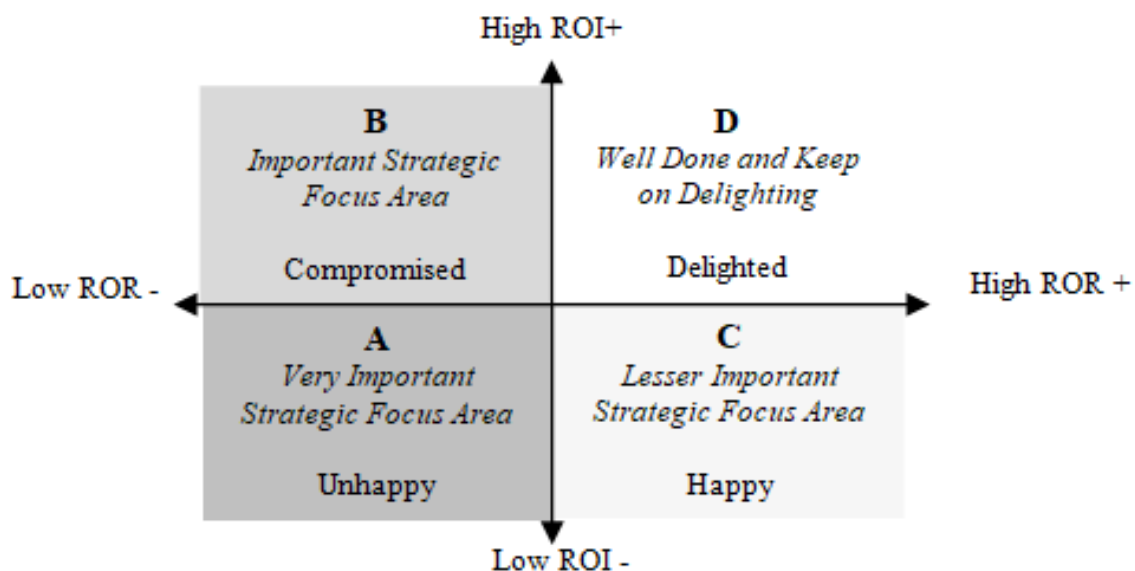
High ROI+

B
Important Strategic Focus Area

Compromised

D
Well Done and Keep on Delighting

Delighted

Low ROR -

High ROR +

A
Very Important Strategic Focus Area

Unhappy

C
Lesser Important Strategic Focus Area

Happy

Low ROI -